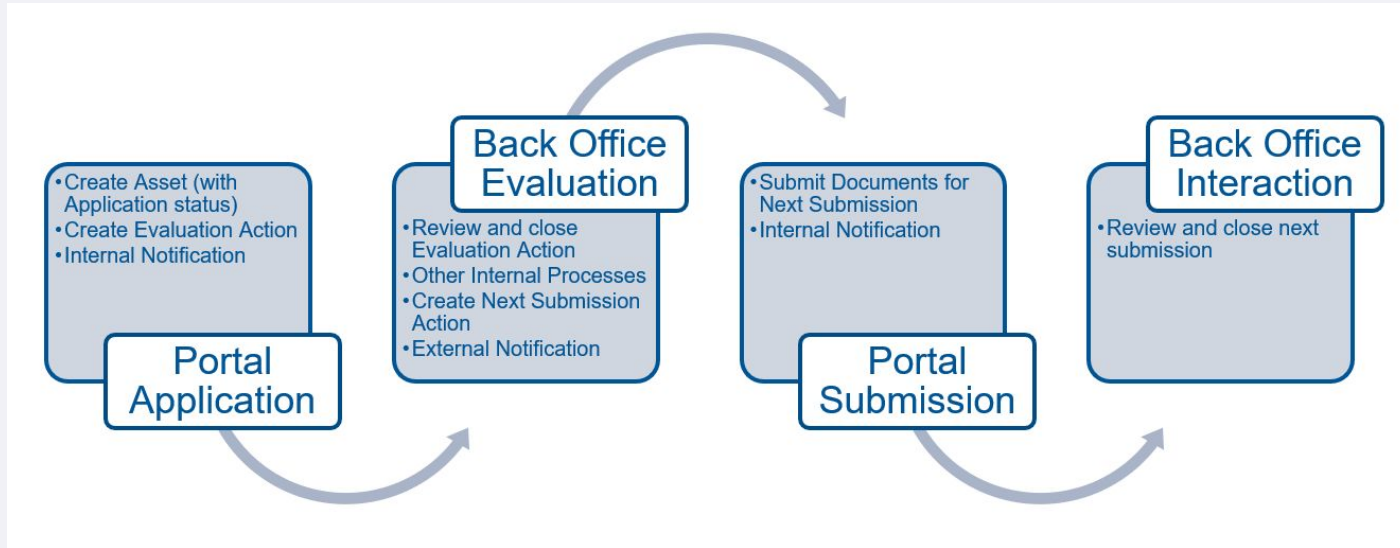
• Create Asset (with Application status)
• Create Evaluation Action
• Internal Notification

Portal Application

Back Office Evaluation

• Review and close Evaluation Action
• Other Internal Processes
• Create Next Submission Action
• External Notification

• Submit Documents for Next Submission
• Internal Notification

Portal Submission

Back Office Interaction

• Review and close next submission